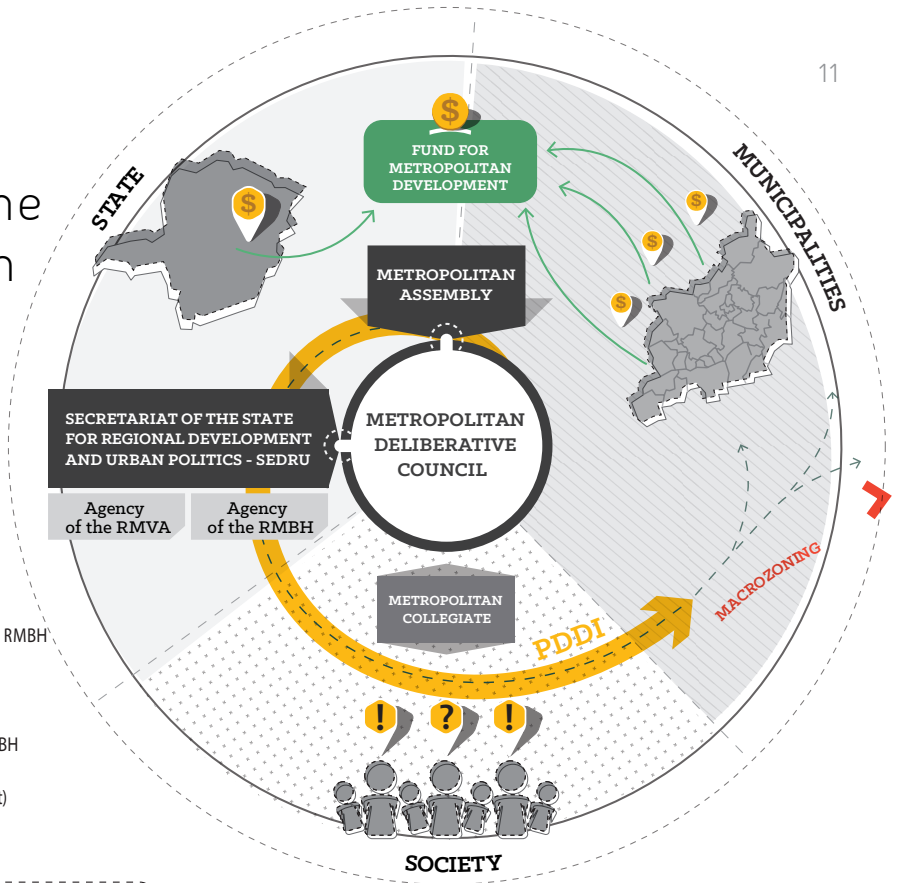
11

he
n

STATE

$

FUND FOR METROPOLITAN DEVELOPMENT

$

MUNICIPALITIES

$

$

$

METROPOLITAN ASSEMBLY

SECRETARIAT OF THE STATE FOR REGIONAL DEVELOPMENT AND URBAN POLITICS - SEDRU

METROPOLITAN DELIBERATIVE COUNCIL

Agency of the RMVA

Agency of the RMBH

METROPOLITAN COLLEGIATE

PDDI

MACROZONING

RMBH

BH

t)

!

?

!

SOCIETY